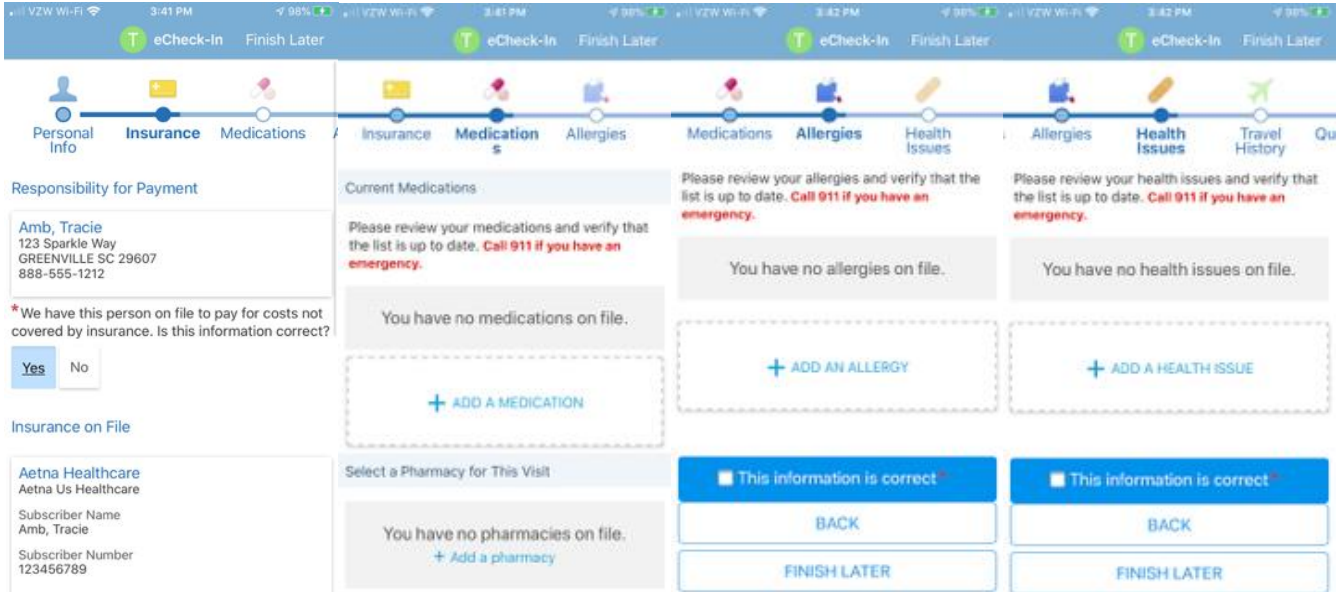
VZW Wi-Fi 3:41 PM 98%
T eCheck-In Finish Later

Personal Info Insurance Medications

Responsibility for Payment

Amb, Tracie
123 Sparkle Way
GREENVILLE SC 29607
888-555-1212

*We have this person on file to pay for costs not covered by insurance. Is this information correct?

Yes No

Insurance on File

Aetna Healthcare
Aetna Us Healthcare

Subscriber Name
Amb, Tracie

Subscriber Number
123456789

VZW Wi-Fi 3:41 PM 98%
T eCheck-In Finish Later

Insurance Medications Allergies

Current Medications

Please review your medications and verify that the list is up to date. Call 911 if you have an emergency.

You have no medications on file.

+ ADD A MEDICATION

Select a Pharmacy for This Visit

You have no pharmacies on file.
+ Add a pharmacy

VZW Wi-Fi 3:42 PM 98%
T eCheck-In Finish Later

Medications Allergies Health Issues

Please review your allergies and verify that the list is up to date. Call 911 if you have an emergency.

You have no allergies on file.

+ ADD AN ALLERGY

This information is correct*

BACK

FINISH LATER

VZW Wi-Fi 3:42 PM 98%
T eCheck-In Finish Later

Allergies Health Issues Travel History Qu

Please review your health issues and verify that the list is up to date. Call 911 if you have an emergency.

You have no health issues on file.

+ ADD A HEALTH ISSUE

This information is correct*

BACK

FINISH LATER